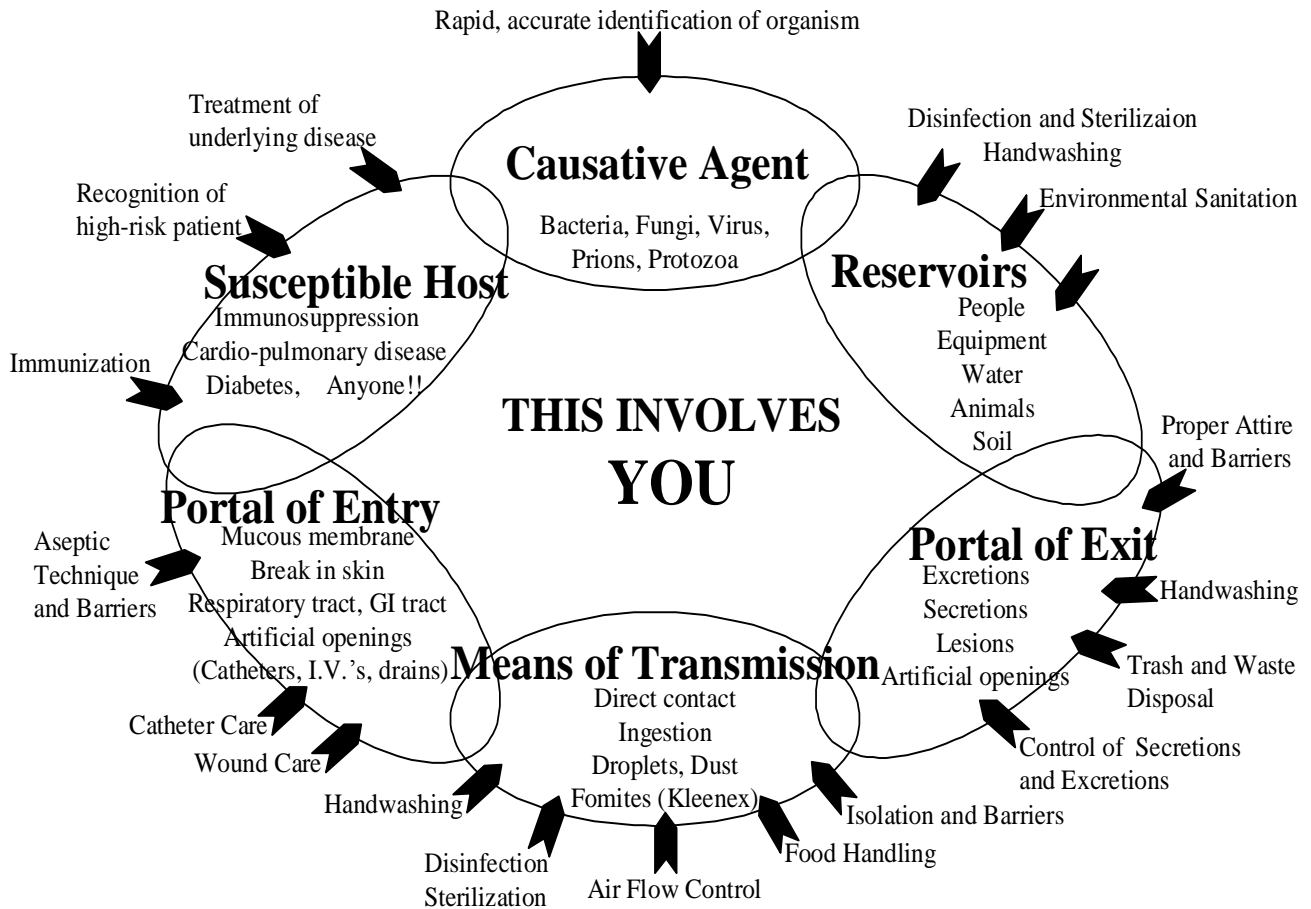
Rapid, accurate identification of organism

Causative Agent
Bacteria, Fungi, Virus, Prions, Protozoa

Disinfection and Sterilizaion
Handwashing

Environmental Sanitation

Reservoirs
People
Equipment
Water
Animals
Soil

Proper Attire and Barriers

Portal of Exit
Excretions
Secretions
Lesions
Artificial openings

Handwashing

Trash and Waste Disposal

Control of Secretions and Excretions

Isolation and Barriers

Food Handling

Means of Transmission
Direct contact
Ingestion
Droplets, Dust
Fomites (Kleenex)

Air Flow Control

Disinfection
Sterilization

Handwashing

Wound Care

Catheter Care

Portal of Entry
Mucous membrane
Break in skin
Respiratory tract, GI tract
Artificial openings
(Catheters, I.V.'s, drains)

Aseptic Technique and Barriers

Immunization

Susceptible Host
Immunosuppression
Cardio-pulmonary disease
Diabetes, Anyone!!

Recognition of high-risk patient

Treatment of underlying disease

THIS INVOLVES
YOU